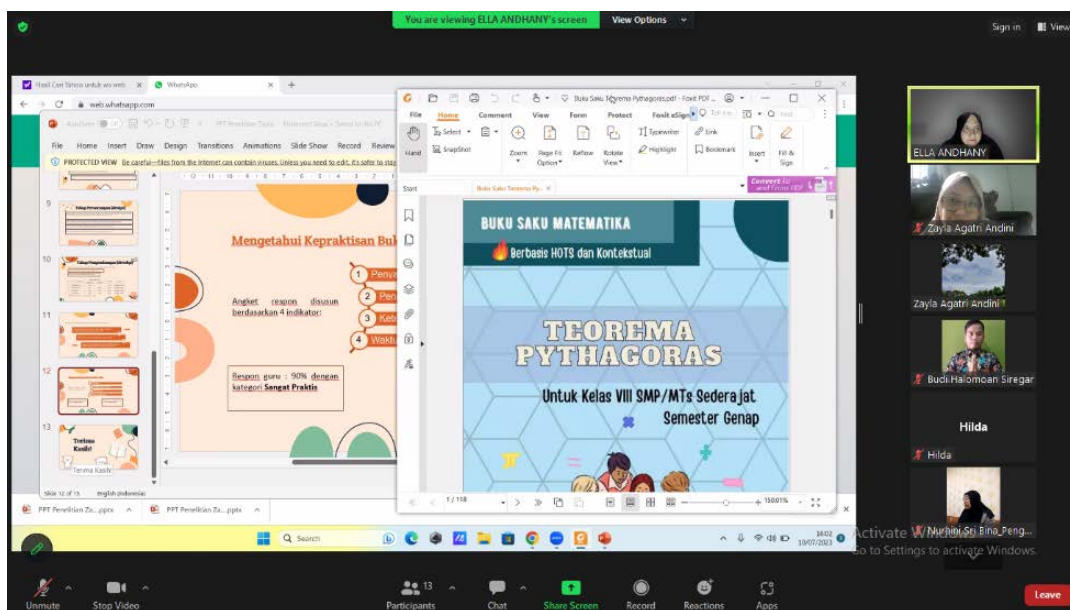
You are viewing ELLA ANDHANY's screen View Options

Sign in View

Hasil Cari Teman untuk ws web × WhatsApp × +

web.whatsapp.com

AutoSave PPT Penelitian Zayla - Protected View - Saved to this PC

File Home Insert Draw Design Transitions Animations Slide Show Record Review

PROTECTED VIEW Be careful—files from the Internet can contain viruses. Unless you need to edit, it's safer to stay

9

10

11

12

13

Terima Kasih!

Terima Kasih

Mengetahui Kepraktisan Bu

Angket respon disusun berdasarkan 4 indikator:

1 Penya

2 Pen

3 Kete

4 Waktu

Respon guru : 90% dengan kategori Sangat Praktis

Slide 12 of 13 English (Indonesia)

PPT Penelitian Za....pptx PPT Penelitian Za....pptx

Buku Saku Teorema Pythagoras.pdf - Foxit PDF

File Home Comment View Form Protect Foxit eSign

Hand Select SnapShot Zoom Page Fit Option Reflow Rotate View Typewriter Highlight Link Bookmark Insert Fill & Sign

Start Buku Saku Teorema Py... ×

Convert to and from PDF

BUKU SAKU MATEMATIKA

Berbasis HOTS dan Kontekstual

TEOREMA PYTHAGORAS

Untuk Kelas VIII SMP/MTs Sederajat

Semester Genap

1 / 118 150.01%

Search

14:02 10/07/2023

ELLA ANDHANY

Zayla Agatri Andini

Zayla Agatri Andini

Budi Halomoan Siregar

Hilda

Hilda

Nurhai Sri Bina_Peng...

Activate Windows
Go to Settings to activate Windows.

Unmute Stop Video Participants 13 Chat Share Screen Record Reactions Apps Leave